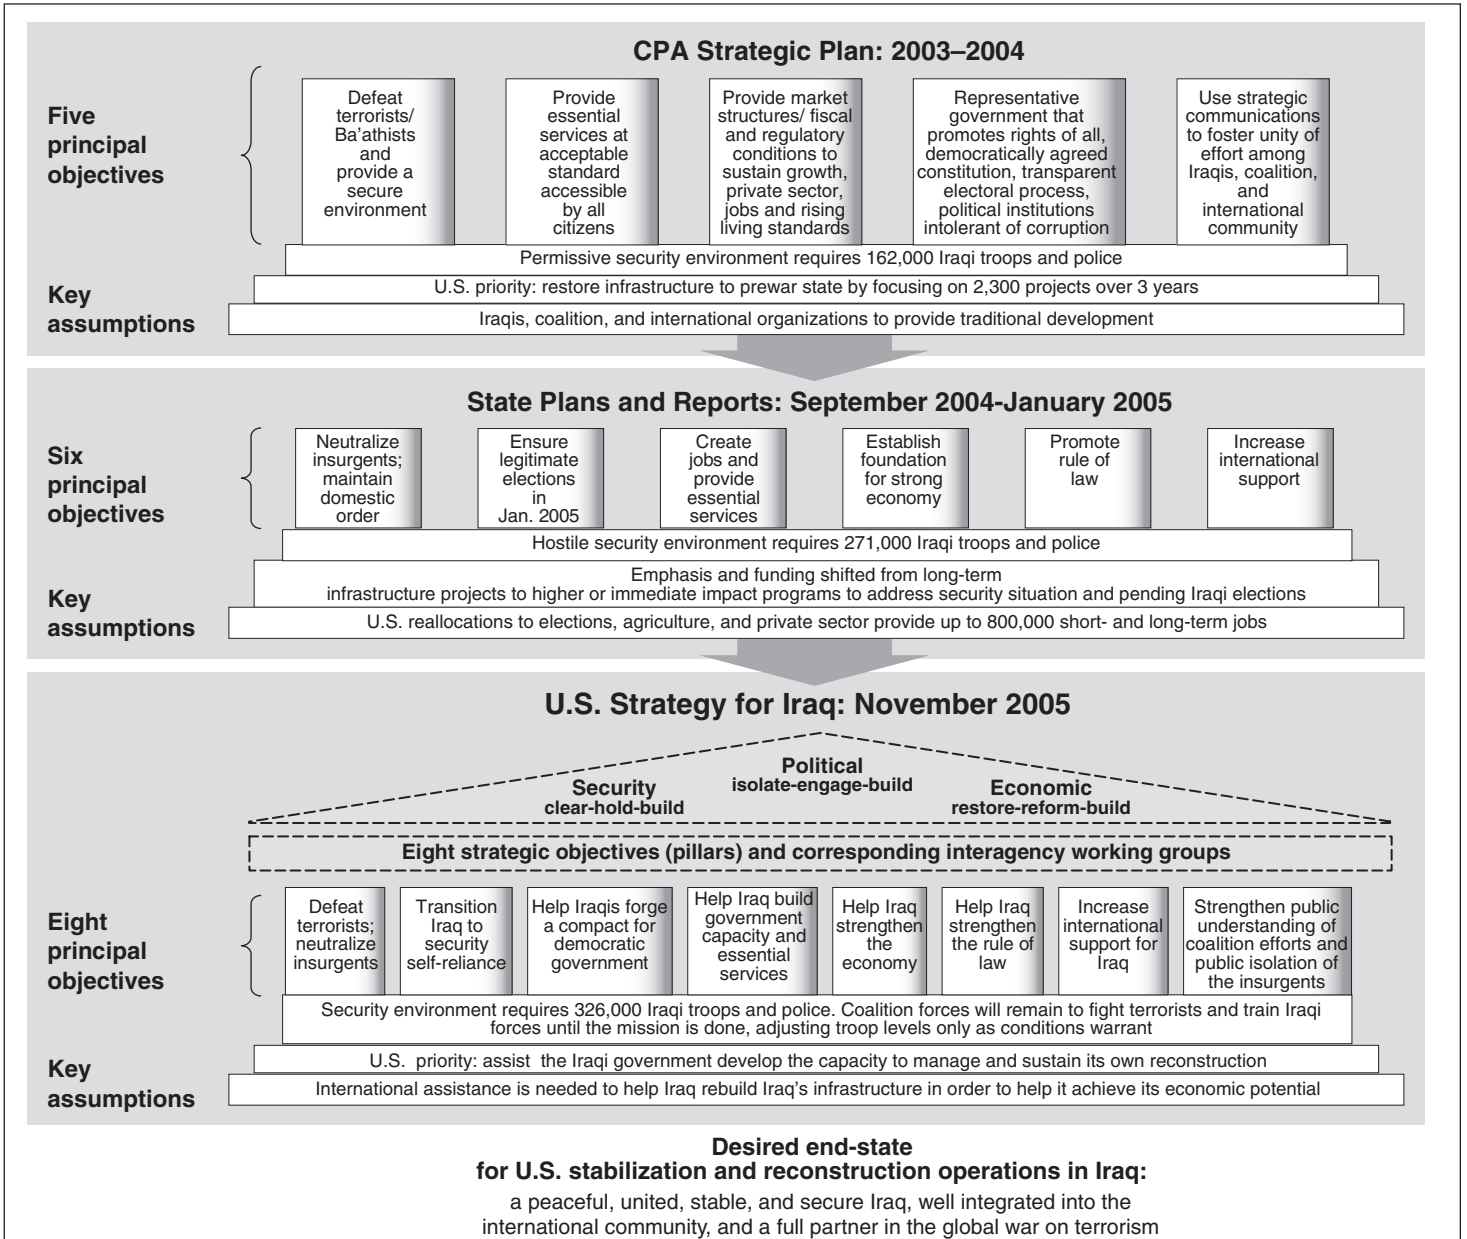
CPA Strategic Plan: 2003–2004

Five principal objectives

Defeat terrorists/ Ba'athists and provide a secure environment

Provide essential services at acceptable standard accessible by all citizens

Provide market structures/ fiscal and regulatory conditions to sustain growth, private sector, jobs and rising living standards

Representative government that promotes rights of all, democratically agreed constitution, transparent electoral process, political institutions intolerant of corruption

Use strategic communications to foster unity of effort among Iraqis, coalition, and international community

Key assumptions

Permissive security environment requires 162,000 Iraqi troops and police

U.S. priority: restore infrastructure to prewar state by focusing on 2,300 projects over 3 years

Iraqis, coalition, and international organizations to provide traditional development

State Plans and Reports: September 2004-January 2005

Six principal objectives

Neutralize insurgents; maintain domestic order

Ensure legitimate elections in Jan. 2005

Create jobs and provide essential services

Establish foundation for strong economy

Promote rule of law

Increase international support

Key assumptions

Hostile security environment requires 271,000 Iraqi troops and police

Emphasis and funding shifted from long-term infrastructure projects to higher or immediate impact programs to address security situation and pending Iraqi elections

U.S. reallocations to elections, agriculture, and private sector provide up to 800,000 short- and long-term jobs

U.S. Strategy for Iraq: November 2005

Political
isolate-engage-build

Security
clear-hold-build

Economic
restore-reform-build

Eight strategic objectives (pillars) and corresponding interagency working groups

Eight principal objectives

Defeat terrorists; neutralize insurgents

Transition Iraq to security self-reliance

Help Iraqis forge a compact for democratic government

Help Iraq build government capacity and essential services

Help Iraq strengthen the economy

Help Iraq strengthen the rule of law

Increase international support for Iraq

Strengthen public understanding of coalition efforts and public isolation of the insurgents

Key assumptions

Security environment requires 326,000 Iraqi troops and police. Coalition forces will remain to fight terrorists and train Iraqi forces until the mission is done, adjusting troop levels only as conditions warrant

U.S. priority: assist the Iraqi government develop the capacity to manage and sustain its own reconstruction

International assistance is needed to help Iraq rebuild Iraq's infrastructure in order to help it achieve its economic potential

Desired end-state for U.S. stabilization and reconstruction operations in Iraq:

a peaceful, united, stable, and secure Iraq, well integrated into the international community, and a full partner in the global war on terrorism